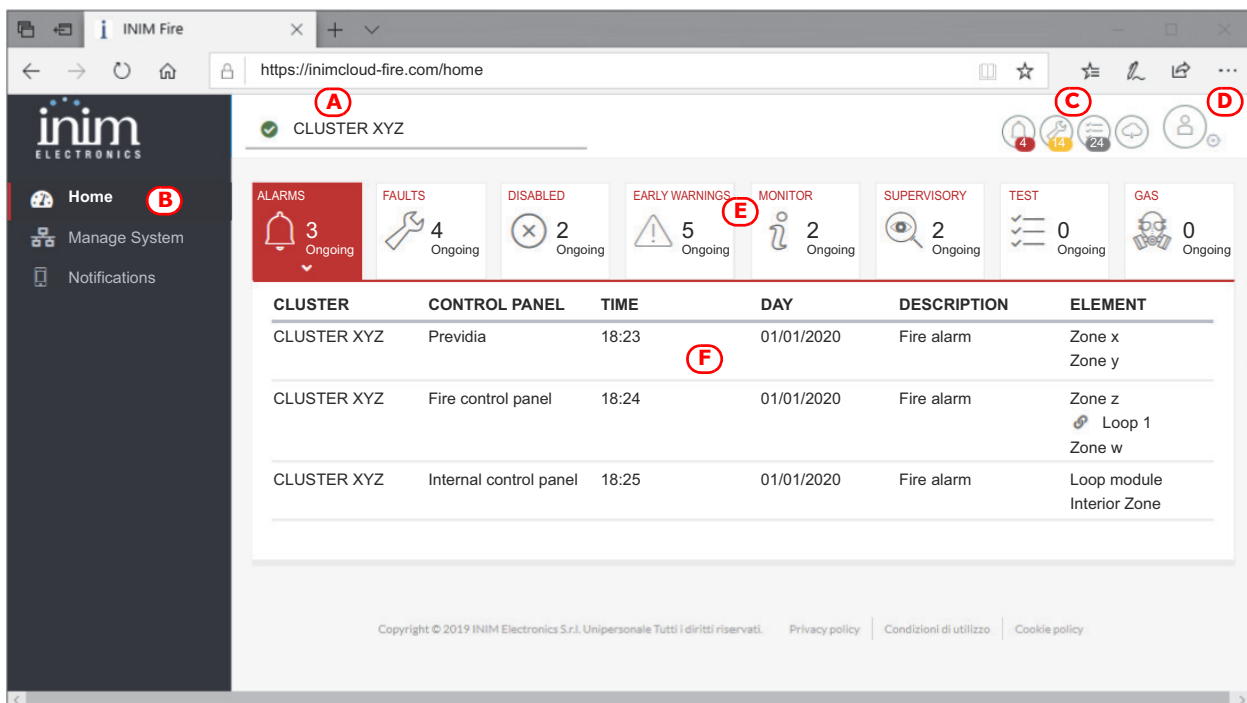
INIM Fire

https://inimcloud-fire.com/home

inim ELECTRONICS

Home B
Manage System
Notifications

A
CLUSTER XYZ

C 4 14 24 D

ALARMS 3 Ongoing
FAULTS 4 Ongoing
DISABLED 2 Ongoing
EARLY WARNINGS 5 Ongoing
E
MONITOR 2 Ongoing
SUPERVISORY 2 Ongoing
TEST 0 Ongoing
GAS 0 Ongoing

| CLUSTER | CONTROL PANEL | TIME | DAY | DESCRIPTION | ELEMENT |
|---|---|---|---|---|---|
| CLUSTER XYZ | Previdia | 18:23 | 01/01/2020 | Fire alarm | Zone x<br>Zone y |
| CLUSTER XYZ | Fire control panel | 18:24 | 01/01/2020 | Fire alarm | Zone z<br>Loop 1<br>Zone w |
| CLUSTER XYZ | Internal control panel | 18:25 | 01/01/2020 | Fire alarm | Loop module<br>Interior Zone |

F

Copyright © 2019 INIM Electronics S.r.l. Unipersonale Tutti i diritti riservati. Privacy policy Condizioni di utilizzo Cookie policy